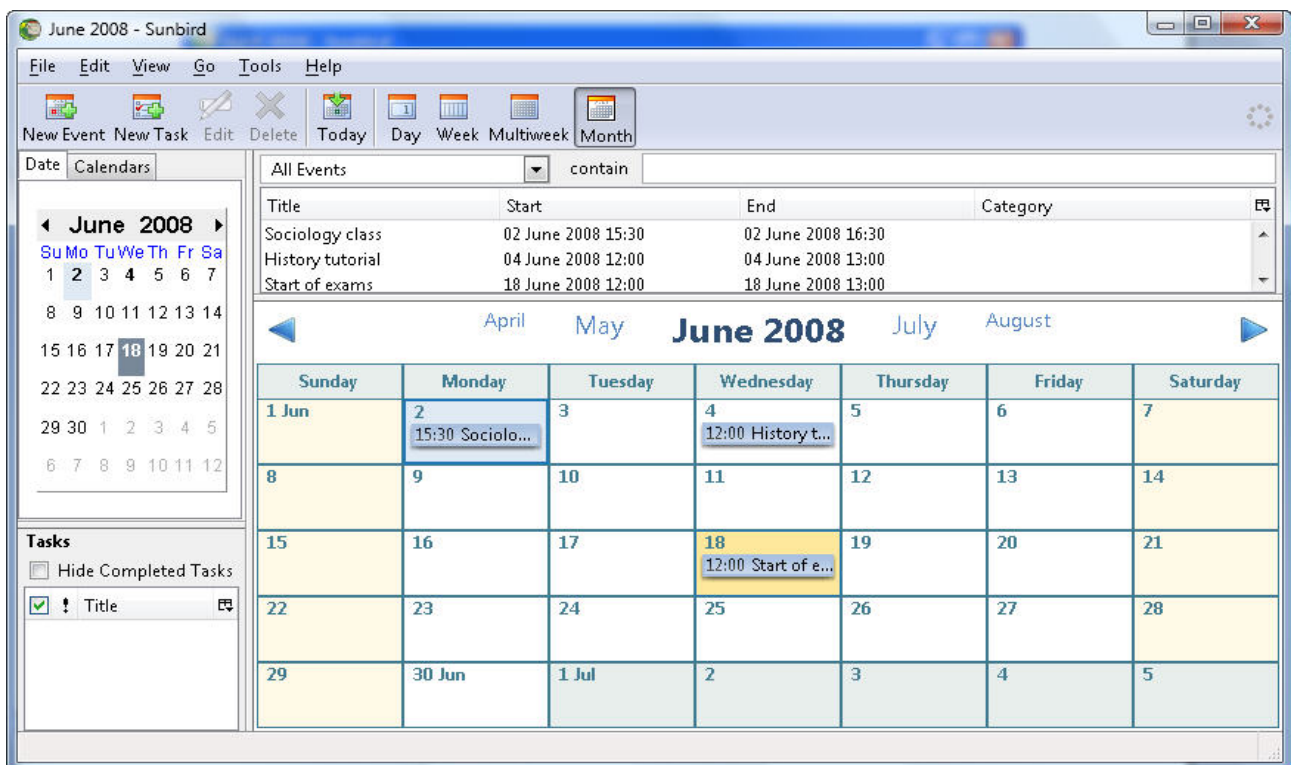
June 2008 - Sunbird

File Edit View Go Tools Help

New Event New Task Edit Delete Today Day Week Multiweek Month

Date Calendars

June 2008

| Su | Mo | Tu | We | Th | Fr | Sa |
|---|---|---|---|---|---|---|
| 1 | 2 | 3 | 4 | 5 | 6 | 7 |
| 8 | 9 | 10 | 11 | 12 | 13 | 14 |
| 15 | 16 | 17 | 18 | 19 | 20 | 21 |
| 22 | 23 | 24 | 25 | 26 | 27 | 28 |
| 29 | 30 | 1 | 2 | 3 | 4 | 5 |
| 6 | 7 | 8 | 9 | 10 | 11 | 12 |

Tasks
Hide Completed Tasks
! Title

All Events contain

| Title | Start | End | Category |
|---|---|---|---|
| Sociology class | 02 June 2008 15:30 | 02 June 2008 16:30 | |
| History tutorial | 04 June 2008 12:00 | 04 June 2008 13:00 | |
| Start of exams | 18 June 2008 12:00 | 18 June 2008 13:00 | |

April May June 2008 July August

| Sunday | Monday | Tuesday | Wednesday | Thursday | Friday | Saturday |
|---|---|---|---|---|---|---|
| 1 Jun | 2 15:30 Sociolo... | 3 | 4 12:00 History t... | 5 | 6 | 7 |
| 8 | 9 | 10 | 11 | 12 | 13 | 14 |
| 15 | 16 | 17 | 18 12:00 Start of e... | 19 | 20 | 21 |
| 22 | 23 | 24 | 25 | 26 | 27 | 28 |
| 29 | 30 Jun | 1 Jul | 2 | 3 | 4 | 5 |